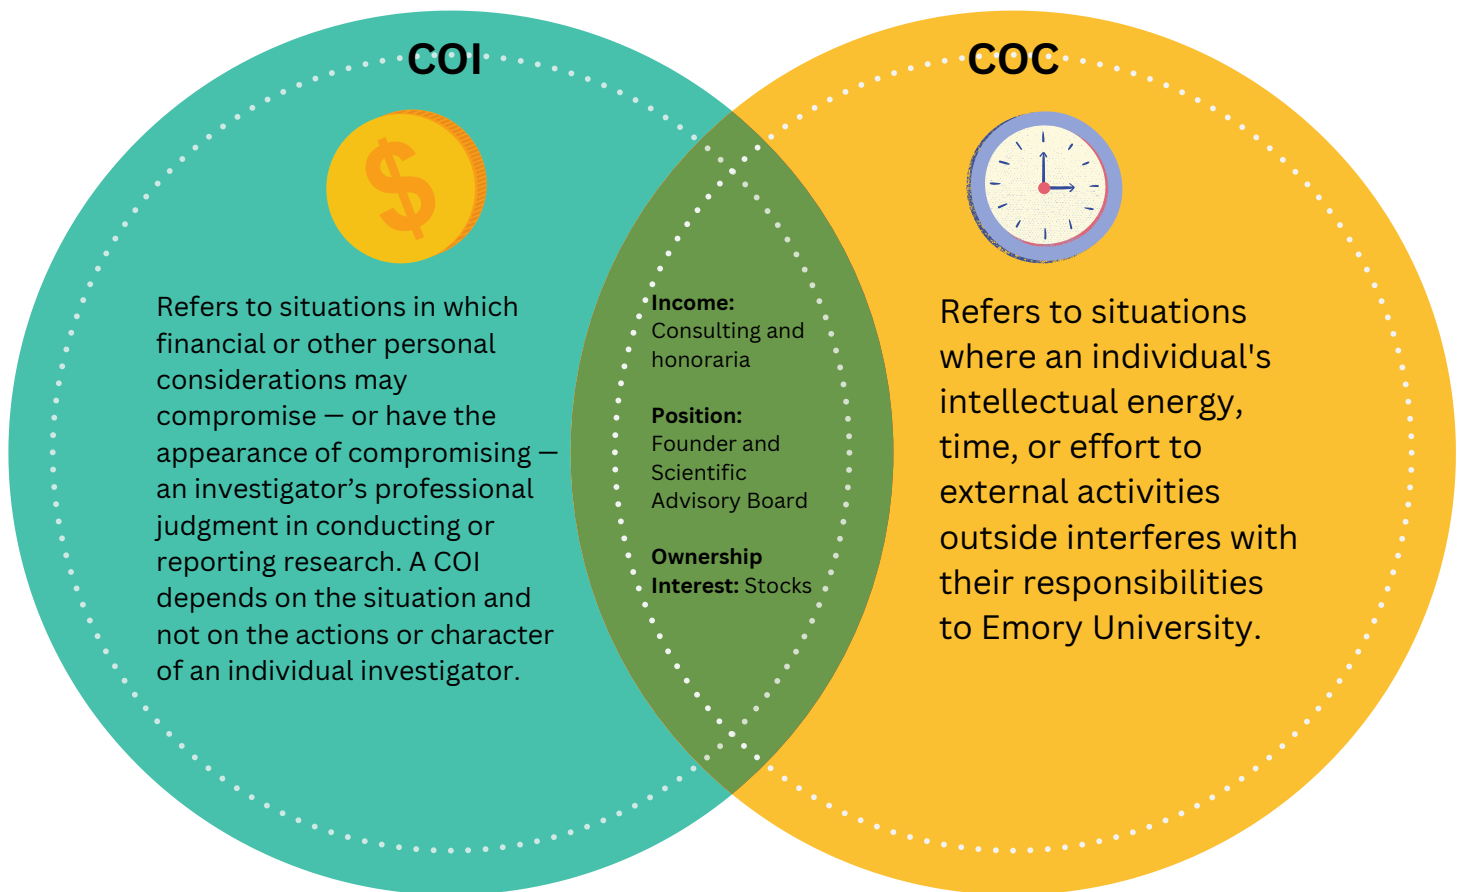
COI

$

Refers to situations in which financial or other personal considerations may compromise — or have the appearance of compromising — an investigator’s professional judgment in conducting or reporting research. A COI depends on the situation and not on the actions or character of an individual investigator.

Income: Consulting and honoraria

Position: Founder and Scientific Advisory Board

Ownership Interest: Stocks

COC

Refers to situations where an individual's intellectual energy, time, or effort to external activities outside interferes with their responsibilities to Emory University.